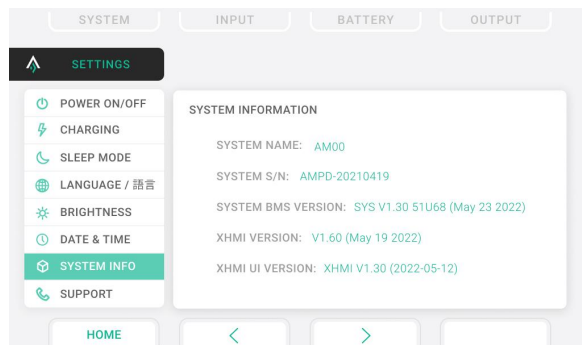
SYSTEM INPUT BATTERY OUTPUT

SETTINGS

POWER ON/OFF
CHARGING
SLEEP MODE
LANGUAGE / 語言
BRIGHTNESS
DATE & TIME
SYSTEM INFO
SUPPORT

SYSTEM INFORMATION

SYSTEM NAME: AM00

SYSTEM S/N: AMPD-20210419

SYSTEM BMS VERSION: SYS V1.30 51U68 (May 23 2022)

XHMI VERSION: V1.60 (May 19 2022)

XHMI UI VERSION: XHMI V1.30 (2022-05-12)

HOME < >